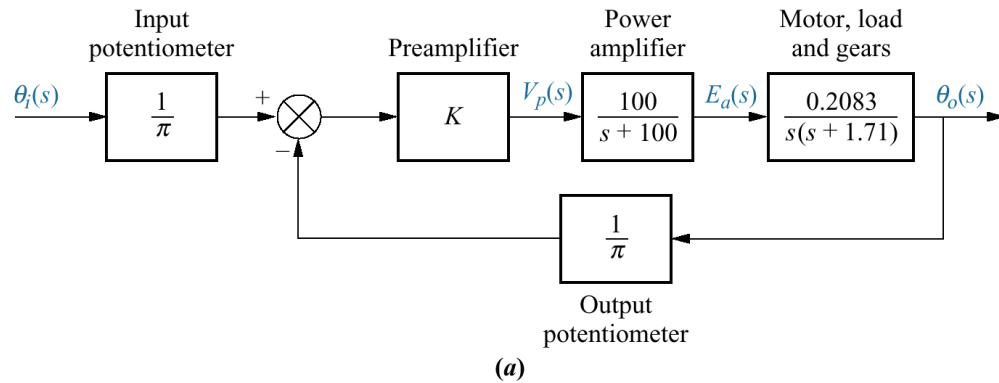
Input potentiometer

Preamplifier

Power amplifier

Motor, load and gears

$\theta_i(s)$

$\frac{1}{\pi}$

+

−

$K$

$V_p(s)$

$\frac{100}{s+100}$

$E_a(s)$

$\frac{0.2083}{s(s+1.71)}$

$\theta_o(s)$

$\frac{1}{\pi}$

Output potentiometer

(a)